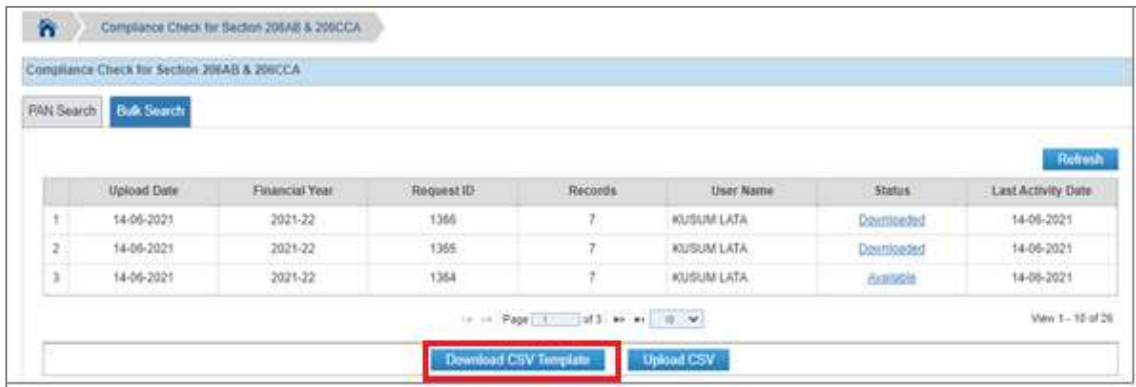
Compliance Check for Section 206AB & 206CCA

Compliance Check for Section 206AB & 206CCA

PAN Search | Bulk Search

Refresh

| | Upload Date | Financial Year | Request ID | Records | User Name | Status | Last Activity Date |
|---|---|---|---|---|---|---|---|
| 1 | 14-06-2021 | 2021-22 | 1366 | 7 | KUSUM LATA | Downloaded | 14-06-2021 |
| 2 | 14-06-2021 | 2021-22 | 1365 | 7 | KUSUM LATA | Downloaded | 14-06-2021 |
| 3 | 14-06-2021 | 2021-22 | 1364 | 7 | KUSUM LATA | Available | 14-06-2021 |

Page 1 of 3 10

View 1 - 10 of 26

Download CSV Template | Upload CSV